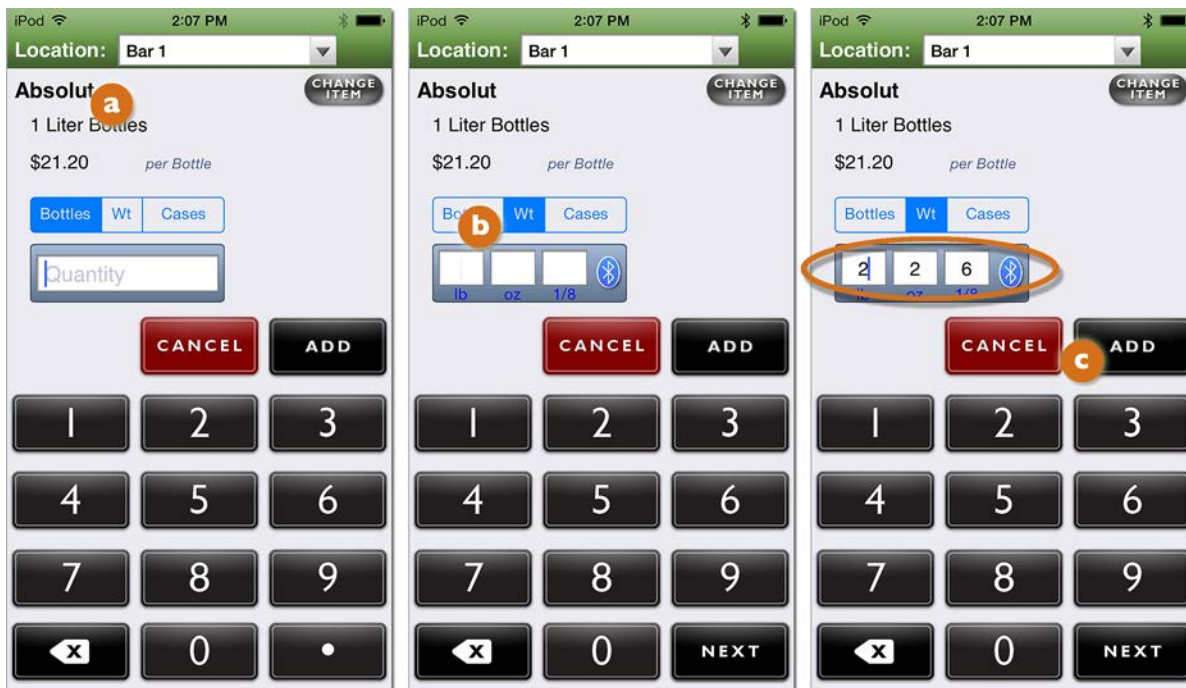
iPod 2:07 PM
Location: Bar 1
Absolut a
CHANGE ITEM
1 Liter Bottles
$21.20 per Bottle
Bottles Wt Cases
Quantity
CANCEL ADD
1 2 3
4 5 6
7 8 9
0 •

iPod 2:07 PM
Location: Bar 1
Absolut
CHANGE ITEM
1 Liter Bottles
$21.20 per Bottle
Bottles b Wt Cases
lb oz 1/8
CANCEL ADD
1 2 3
4 5 6
7 8 9
0 NEXT

iPod 2:07 PM
Location: Bar 1
Absolut
CHANGE ITEM
1 Liter Bottles
$21.20 per Bottle
Bottles Wt Cases
2 2 6
CANCEL c ADD
1 2 3
4 5 6
7 8 9
0 NEXT